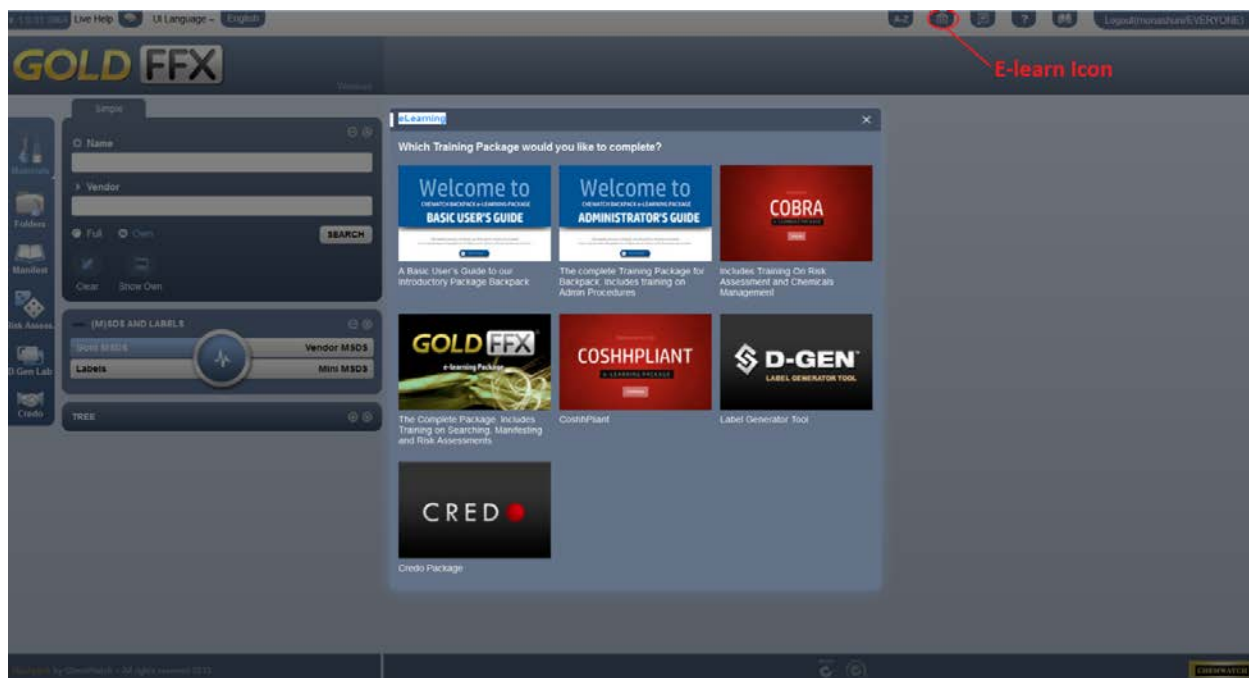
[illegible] Live Help UI Language - English

A-Z ? Logout(monashuni/EVERYONE)

GOLD FFX

E-learn Icon

Simple

Name

Vendor

Full Own SEARCH

Clear Show Own

Materials

Folders

Manifest

Risk Assess.

D Gen Lab

Credo

(M)SDS AND LABELS

Gold MSDS Vendor MSDS

Labels Mini MSDS

TREE

eLearning

Which Training Package would you like to complete?

Welcome to CHEMWATCH BACKPACK e-LEARNING PACKAGE BASIC USER'S GUIDE

A Basic User's Guide to our Introductory Package Backpack

Welcome to CHEMWATCH BACKPACK e-LEARNING PACKAGE ADMINISTRATOR'S GUIDE

The complete Training Package for Backpack. Includes training on Admin Procedures

COBRA

Includes Training On Risk Assessment and Chemicals Management

GOLD FFX e-learning Package

The Complete Package. Includes Training on Searching, Manifesting and Risk Assessments

COSHHPLIANT E-LEARNING PACKAGE

CoshhPliant

D-GEN LABEL GENERATOR TOOL

Label Generator Tool

CREDO

Credo Package

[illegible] by ChemWatch - All rights reserved 2013

CHEMWATCH